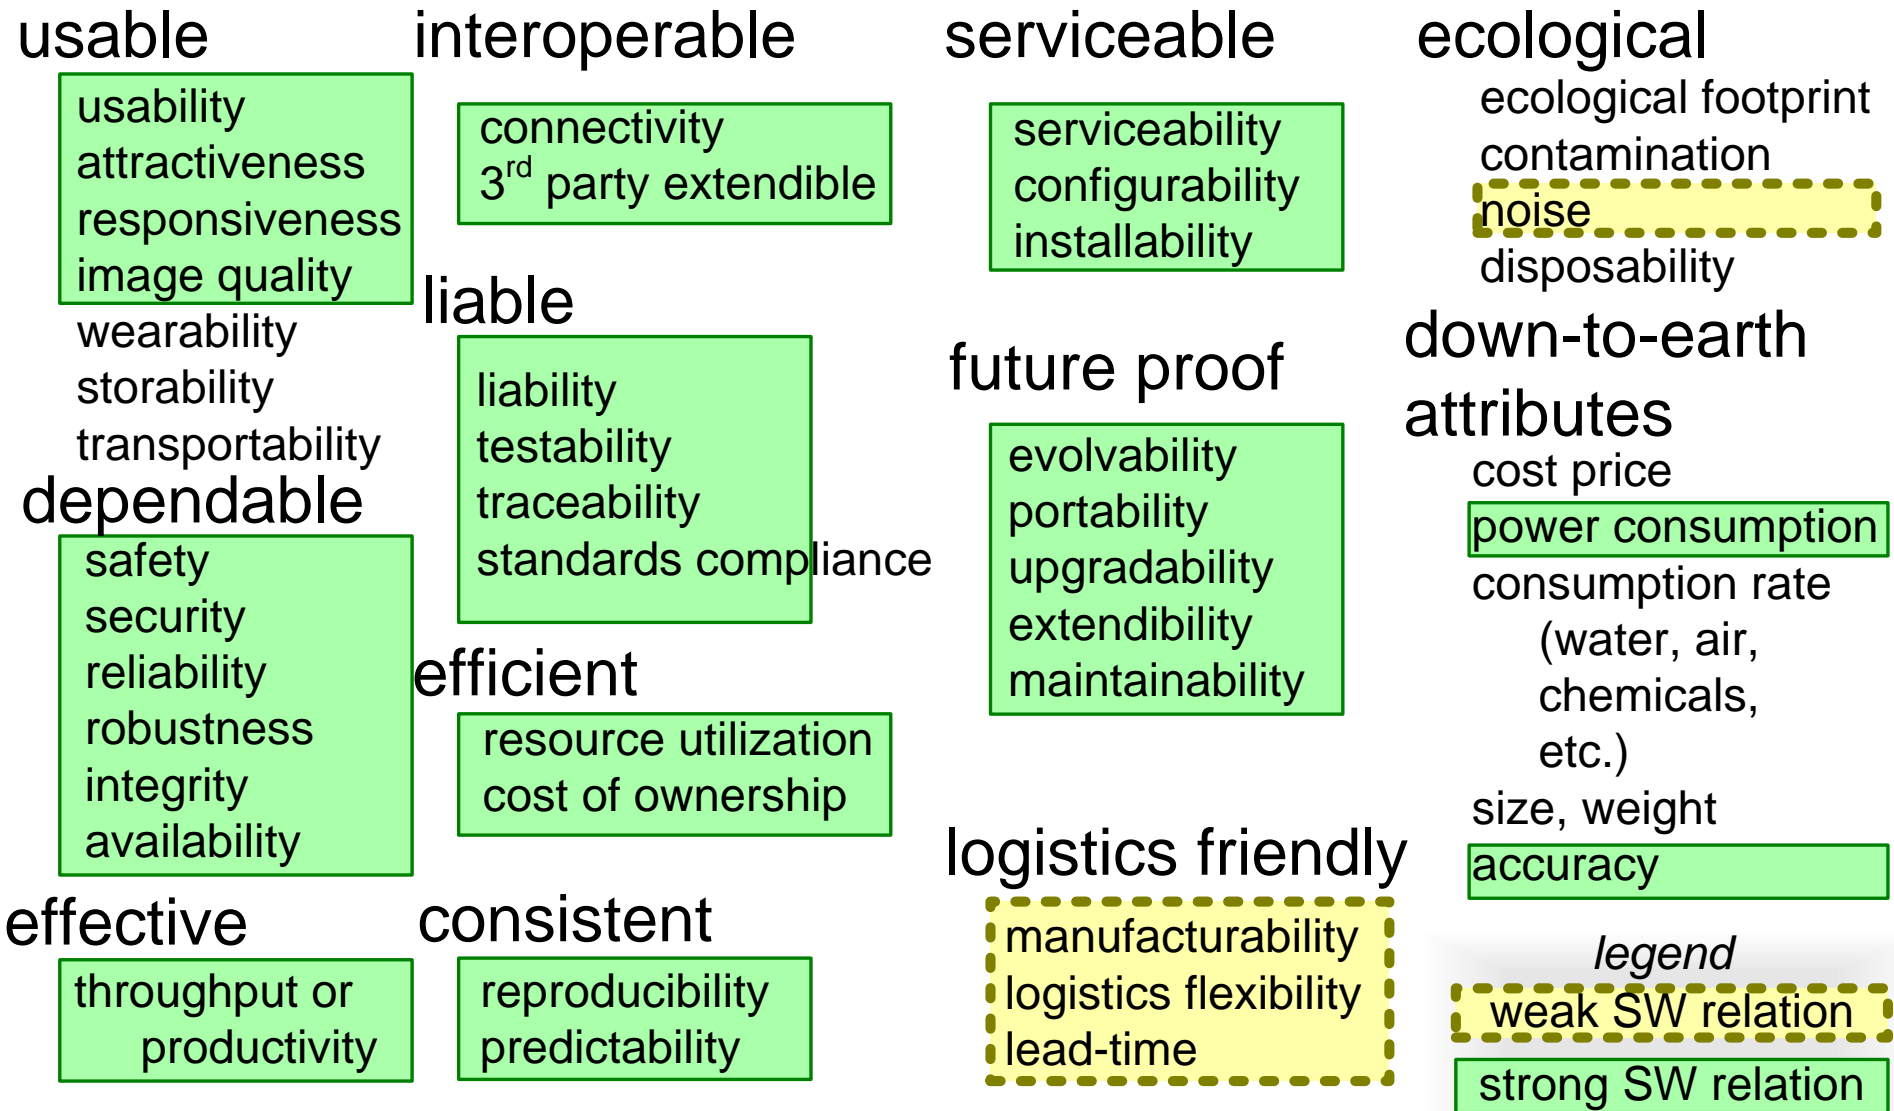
usable
usability
attractiveness
responsiveness
image quality
wearability
storability
transportability

dependable
safety
security
reliability
robustness
integrity
availability

effective
throughput or productivity

interoperable
connectivity
3$^{rd}$ party extendible

liable
liability
testability
traceability
standards compliance

efficient
resource utilization
cost of ownership

consistent
reproducibility
predictability

serviceable
serviceability
configurability
installability

future proof
evolvability
portability
upgradability
extendibility
maintainability

logistics friendly
manufacturability
logistics flexibility
lead-time

ecological
ecological footprint
contamination
noise
disposability

down-to-earth attributes
cost price
power consumption
consumption rate (water, air, chemicals, etc.)
size, weight
accuracy

legend
weak SW relation
strong SW relation